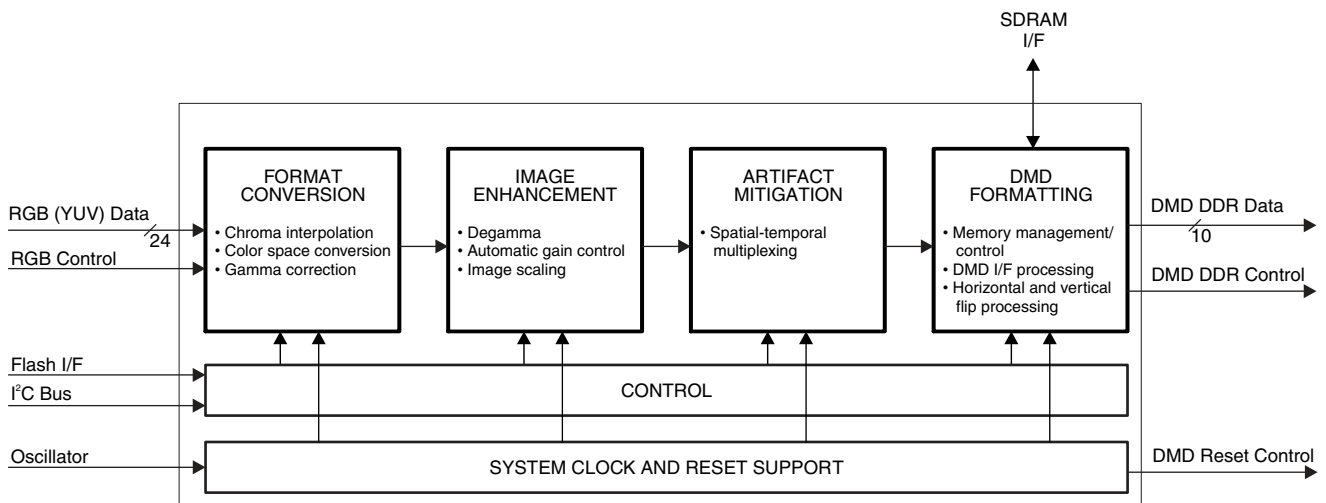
SDRAM
I/F

FORMAT
CONVERSION

• Chroma interpolation
• Color space conversion
• Gamma correction

IMAGE
ENHANCEMENT

• Degamma
• Automatic gain control
• Image scaling

ARTIFACT
MITIGATION

• Spatial-temporal multiplexing

DMD
FORMATTING

• Memory management/ control
• DMD I/F processing
• Horizontal and vertical flip processing

RGB (YUV) Data
24
RGB Control

DMD DDR Data
10
DMD DDR Control

Flash I/F
$I^2C$ Bus

CONTROL

Oscillator

SYSTEM CLOCK AND RESET SUPPORT

DMD Reset Control